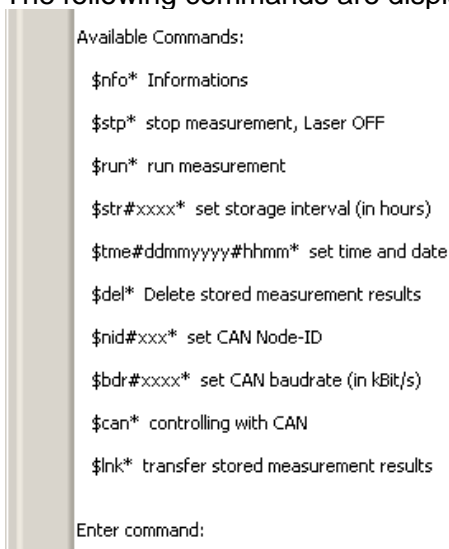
The following commands are displa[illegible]

Available Commands:

\$nfo* Informations

\$stp* stop measurement, Laser OFF

\$run* run measurement

\$str#xxxx* set storage interval (in hours)

\$tme#ddmmyyyy#hhmm* set time and date

\$del* Delete stored measurement results

\$nid#xxx* set CAN Node-ID

\$bdr#xxxx* set CAN baudrate (in kBit/s)

\$can* controlling with CAN

\$lnk* transfer stored measurement results

Enter command: